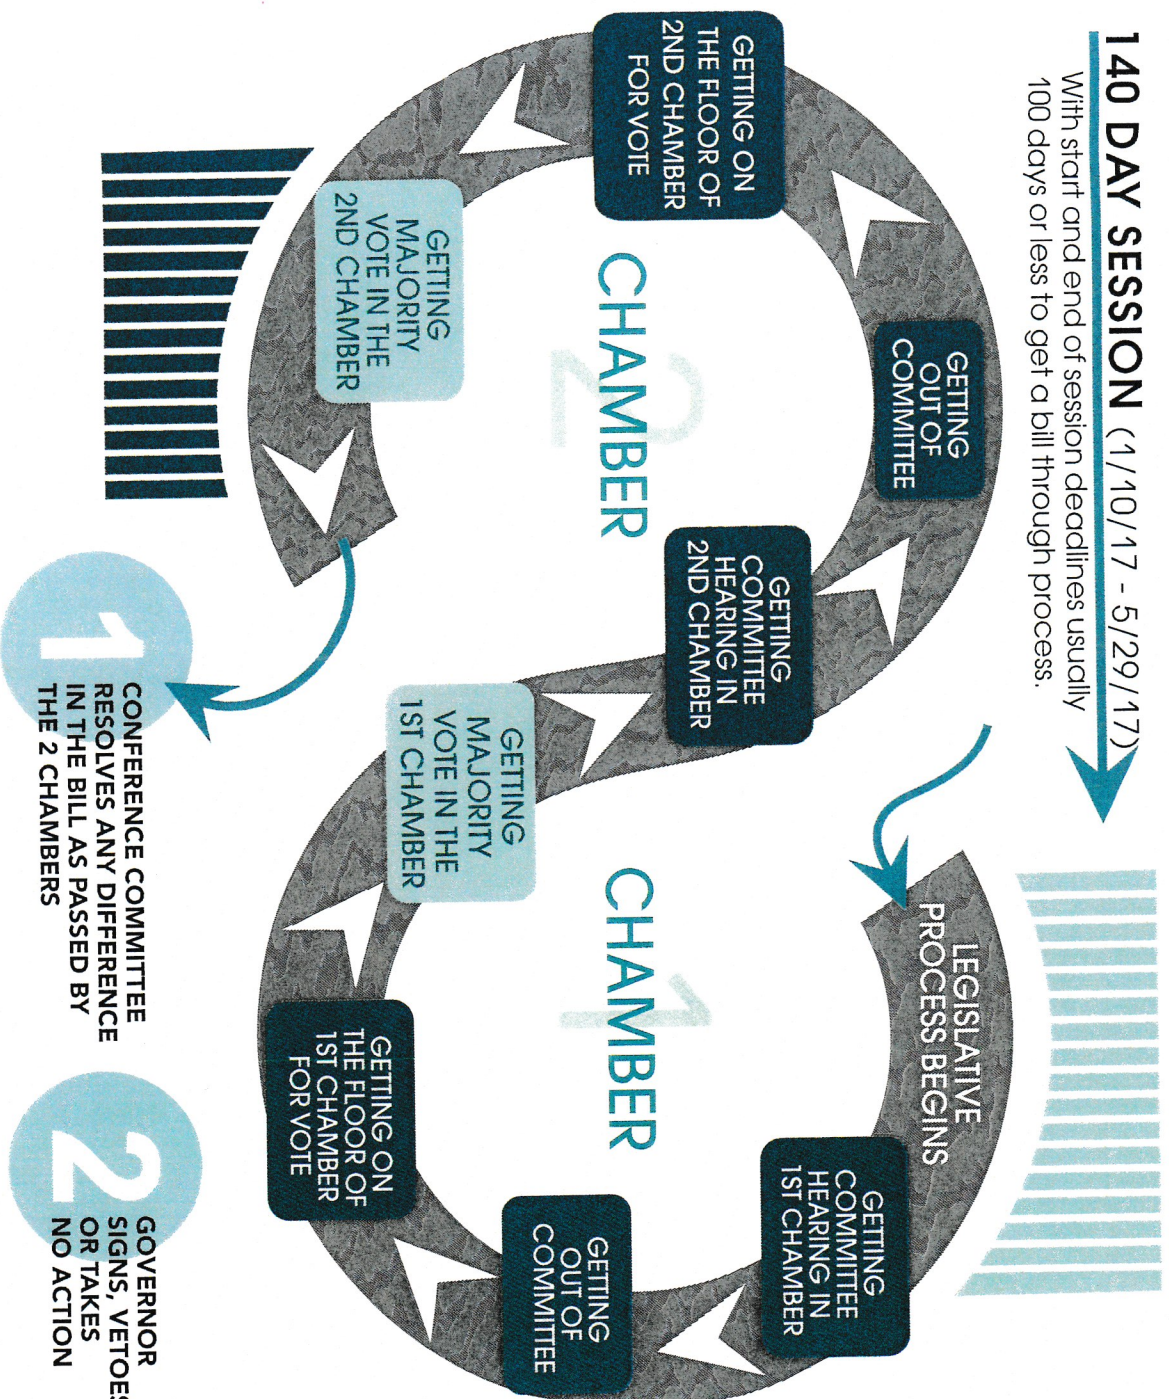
140 DAY SESSION (1/10/17 - 5/29/17)

With start and end of session deadlines usually 100 days or less to get a bill through process.

LEGISLATIVE PROCESS BEGINS

CHAMBER 1

GETTING COMMITTEE HEARING IN 1ST CHAMBER

GETTING OUT OF COMMITTEE

GETTING ON THE FLOOR OF 1ST CHAMBER FOR VOTE

GETTING MAJORITY VOTE IN THE 1ST CHAMBER

CHAMBER 2

GETTING COMMITTEE HEARING IN 2ND CHAMBER

GETTING OUT OF COMMITTEE

GETTING ON THE FLOOR OF 2ND CHAMBER FOR VOTE

GETTING MAJORITY VOTE IN THE 2ND CHAMBER

1 CONFERENCE COMMITTEE RESOLVES ANY DIFFERENCE IN THE BILL AS PASSED BY THE 2 CHAMBERS

2 GOVERNOR SIGNS, VETOES OR TAKES NO ACTION